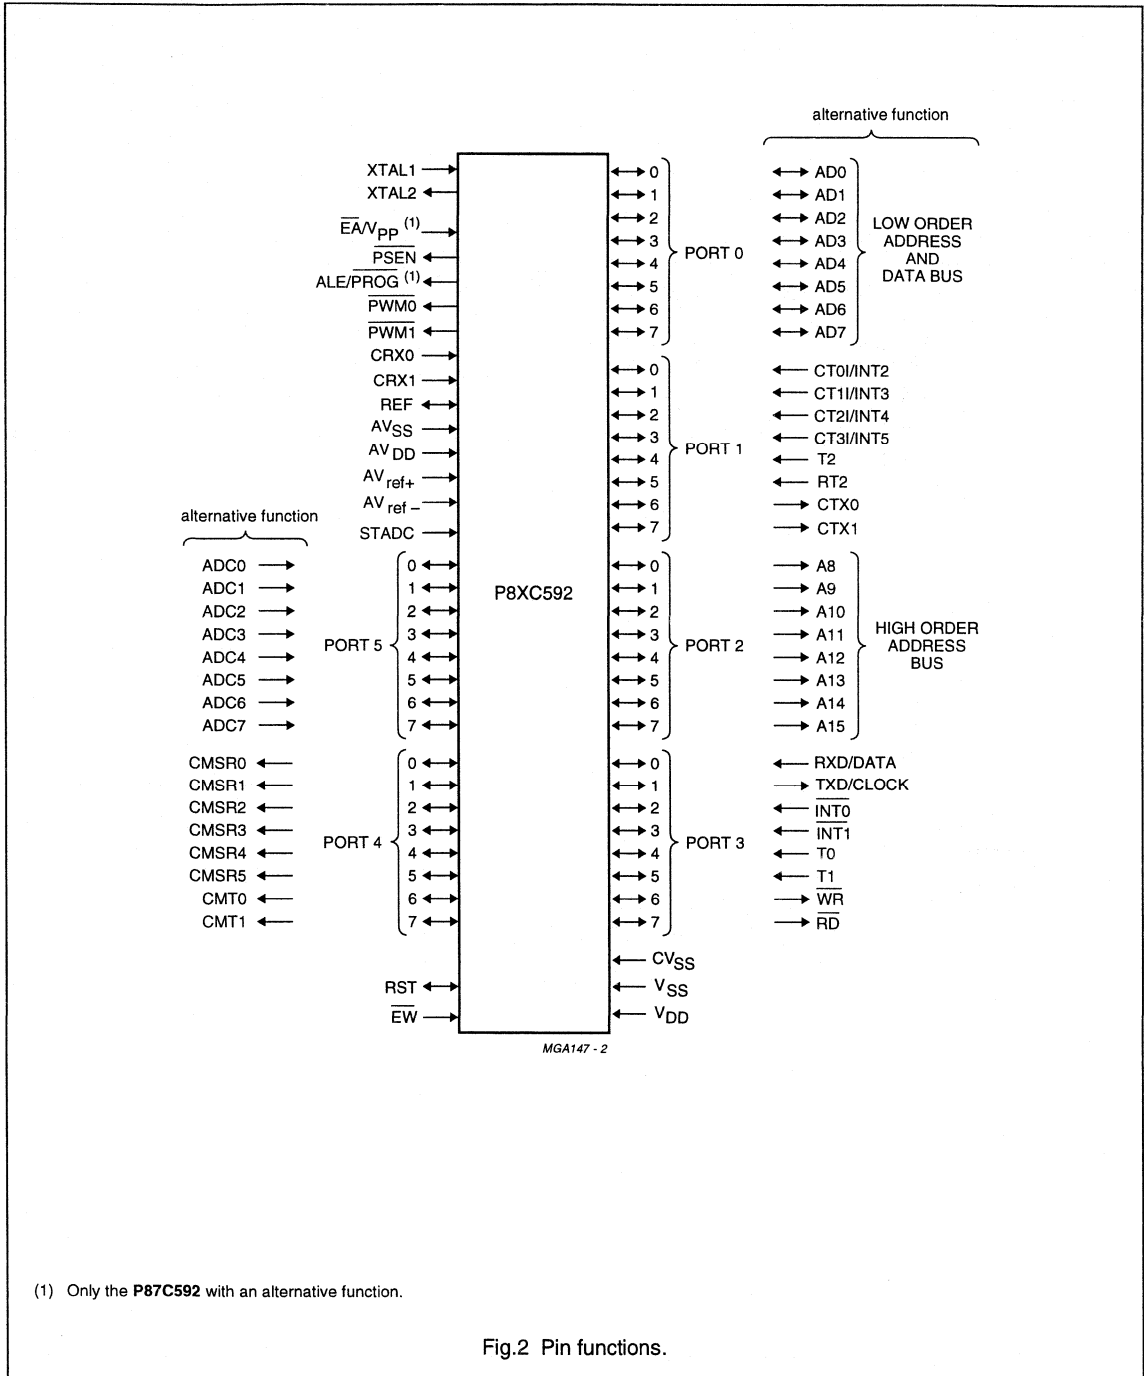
alternative function

XTAL1
XTAL2
$\overline{EA}/V_{PP}$ (1)
$\overline{PSEN}$
ALE/$\overline{PROG}$ (1)
$\overline{PWM0}$
$\overline{PWM1}$
CRX0
CRX1
REF
$AV_{SS}$
$AV_{DD}$
$AV_{ref+}$
$AV_{ref-}$
STADC

0
1
2
3
4
5
6
7
PORT 0

AD0
AD1
AD2
AD3
AD4
AD5
AD6
AD7
LOW ORDER ADDRESS AND DATA BUS

0
1
2
3
4
5
6
7
PORT 1

CT0I/INT2
CT1I/INT3
CT2I/INT4
CT3I/INT5
T2
RT2
CTX0
CTX1

alternative function

ADC0
ADC1
ADC2
ADC3
ADC4
ADC5
ADC6
ADC7

PORT 5
0
1
2
3
4
5
6
7

P8XC592

0
1
2
3
4
5
6
7
PORT 2

A8
A9
A10
A11
A12
A13
A14
A15
HIGH ORDER ADDRESS BUS

CMSR0
CMSR1
CMSR2
CMSR3
CMSR4
CMSR5
CMT0
CMT1

PORT 4
0
1
2
3
4
5
6
7

0
1
2
3
4
5
6
7
PORT 3

RXD/DATA
TXD/CLOCK
$\overline{INT0}$
$\overline{INT1}$
T0
T1
$\overline{WR}$
$\overline{RD}$

$CV_{SS}$
$V_{SS}$
$V_{DD}$

RST
$\overline{EW}$

MGA147 - 2

(1) Only the **P87C592** with an alternative function.

Fig.2 Pin functions.